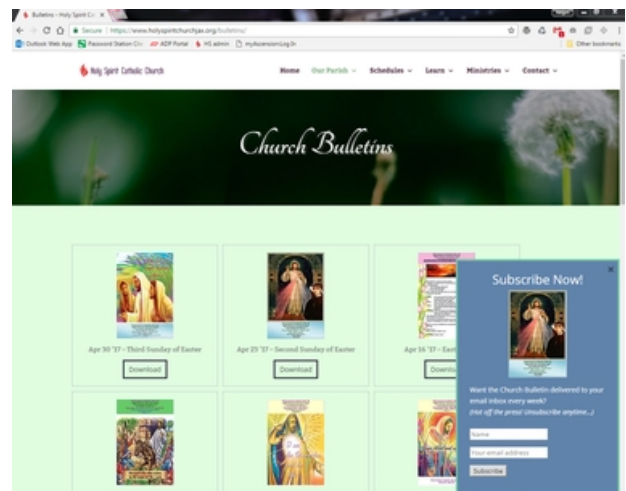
Bulletins – Holy Spirit C... ×

Secure | https://www.holyspiritchurchjax.org/bulletins/

Outlook Web App | Password Station Cli | ADP Portal | HS admin | myAscensionLog In | Other bookmarks

Holy Spirit Catholic Church

Home | Our Parish | Schedules | Learn | Ministries | Contact

Church Bulletins

Apr 30 '17 – Third Sunday of Easter
Download

Apr 23 '17 – Second Sunday of Easter
Download

Apr 16 '17 – Eas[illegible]
Downl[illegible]

×
Subscribe Now!

Want the Church Bulletin delivered to your email inbox every week?
(Hot off the press! Unsubscribe anytime...)

Name
Your email address
Subscribe